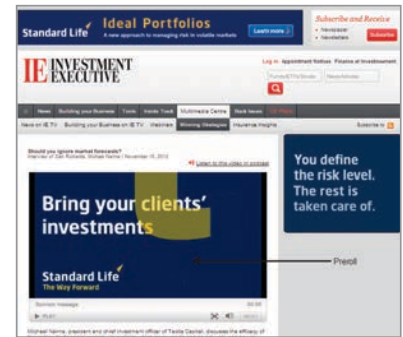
Standard Life Ideal Portfolios
A new approach to managing risk in volatile markets
Learn more
Subscribe and Receive
• Newspaper
• Newsletters
Subscribe

IE INVESTMENT EXECUTIVE
Log in Appointment Notices Finance et Investissement

News Building your Business Tools Inside Track Multimedia Centre Back Issues

News on IE TV Building your Business on IE TV Webinars Winning Strategies Insurance Insights Subscribe to

Should you ignore market forecasts?
Interview of Dan Richards, Michael Nairne | November 15, 2012
Listen to this video on podcast

Bring your clients' investments
Standard Life
The Way Forward

Sponsor message
PLAY

You define the risk level. The rest is taken care of.

Preroll

Michael Nairne, president and chief investment officer of Tacita Capital, discusses the efficacy of